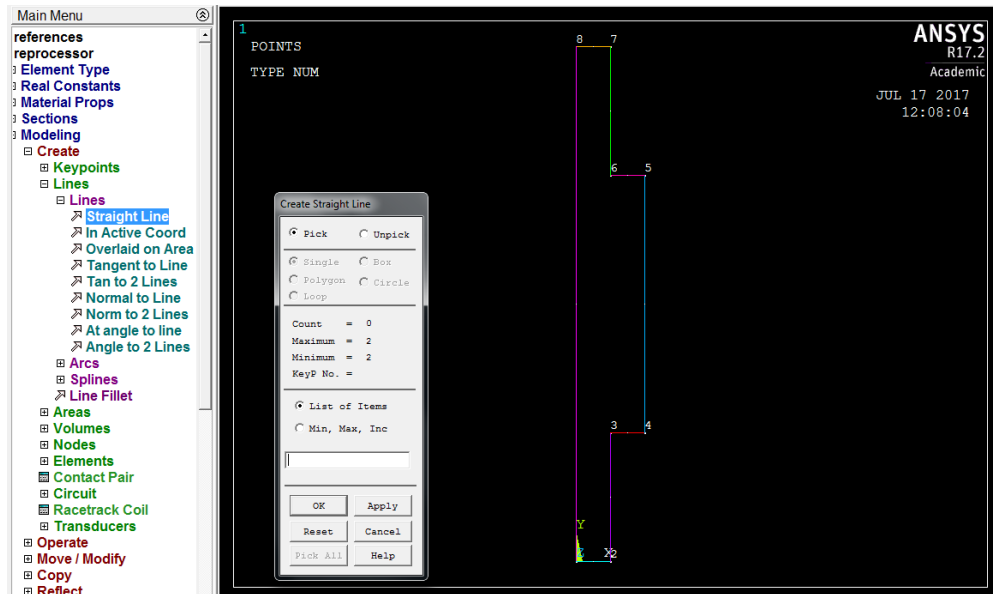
Main Menu

references
reprocessor
Element Type
Real Constants
Material Props
Sections
Modeling
Create
Keypoints
Lines
Lines
Straight Line
In Active Coord
Overlaid on Area
Tangent to Line
Tan to 2 Lines
Normal to Line
Norm to 2 Lines
At angle to line
Angle to 2 Lines
Arcs
Splines
Line Fillet
Areas
Volumes
Nodes
Elements
Contact Pair
Circuit
Racetrack Coil
Transducers
Operate
Move / Modify
Copy
Reflect

1
POINTS
TYPE NUM

ANSYS
R17.2
Academic
JUL 17 2017
12:08:04

8 7
6 5
3 4
Y
X 2

Create Straight Line
Pick
Unpick
Single
Box
Polygon
Circle
Loop
Count = 0
Maximum = 2
Minimum = 2
KeyP No. =
List of Items
Min, Max, Inc
OK
Apply
Reset
Cancel
Pick All
Help